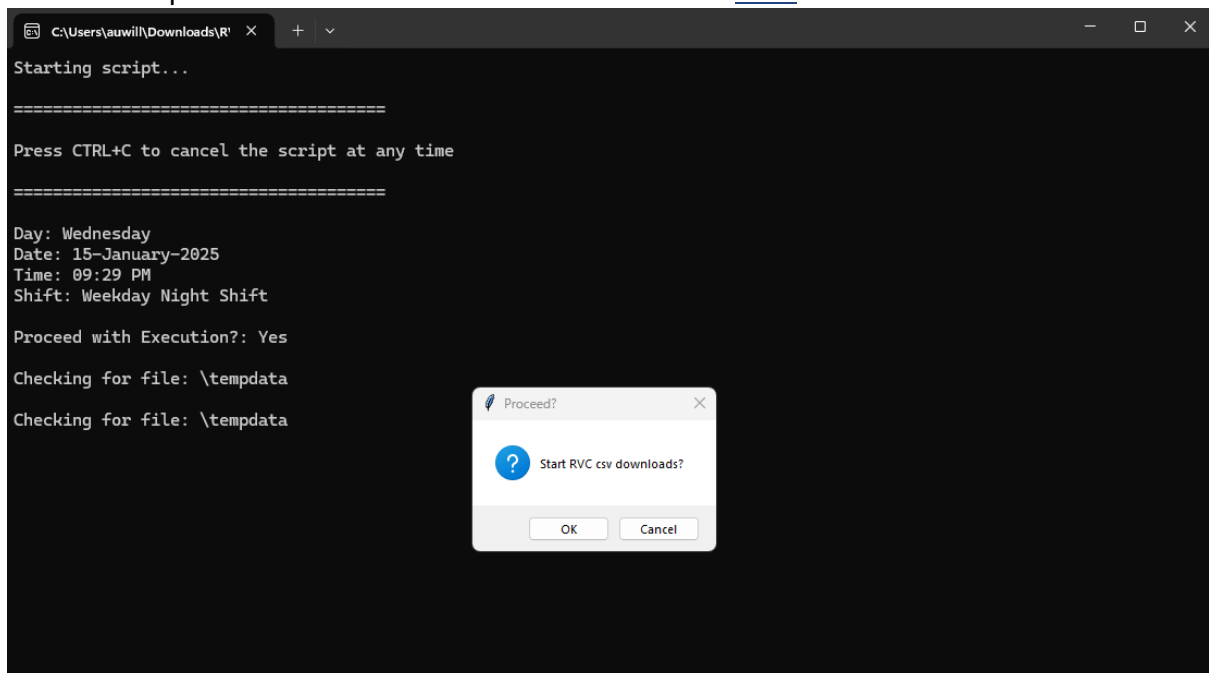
C:\Users\auwill\Downloads\R' ×  + ⌄

Starting script...

=====================================

Press CTRL+C to cancel the script at any time

=====================================

Day: Wednesday
Date: 15-January-2025
Time: 09:29 PM
Shift: Weekday Night Shift

Proceed with Execution?: Yes

Checking for file: \tempdata

Checking for file: \tempdata

Proceed?

Start RVC csv downloads?

OK Cancel